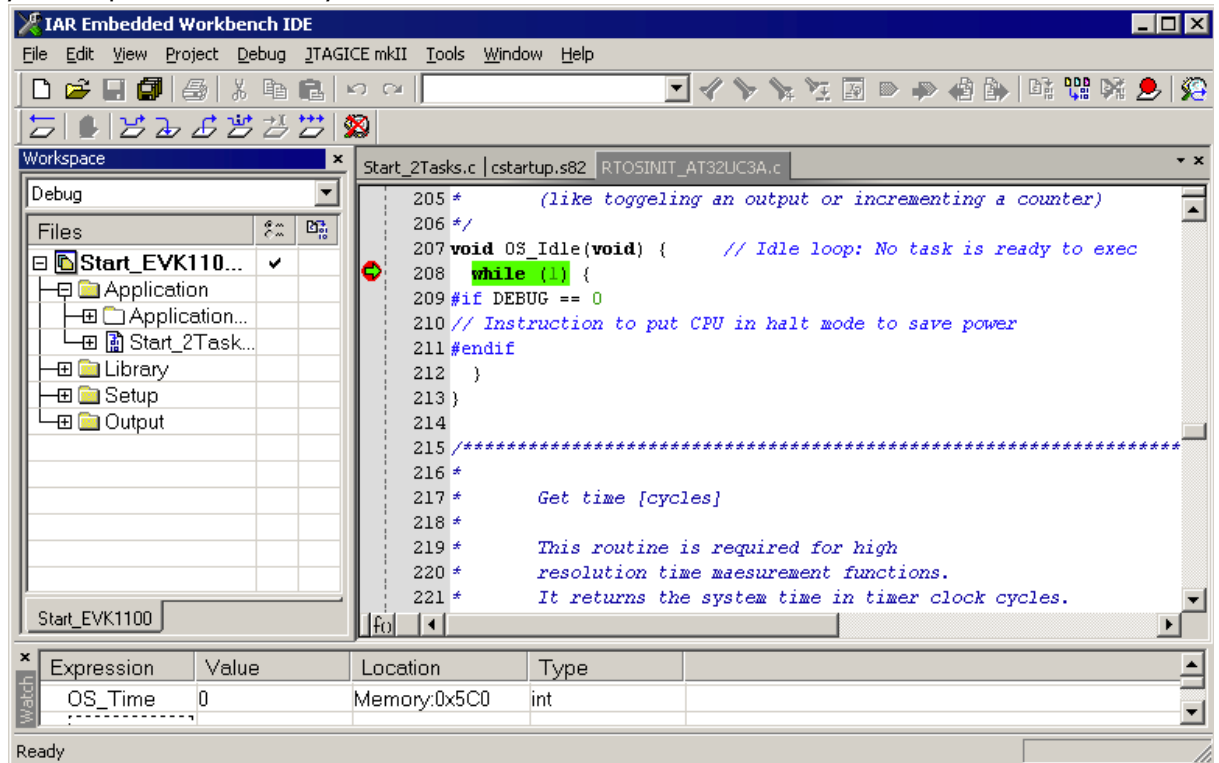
IAR Embedded Workbench IDE

File Edit View Project Debug JTAGICE mkII Tools Window Help

Workspace

Debug

Files

Start_EVK110...
Application
Application...
Start_2Task...
Library
Setup
Output

Start_EVK1100

Start_2Tasks.c | cstartup.s82 | RTOSINIT_AT32UC3A.c

205 *       (like toggeling an output or incrementing a counter)
206 */
207 void OS_Idle(void) {      // Idle loop: No task is ready to exec
208   while (1) {
209 #if DEBUG == 0
210 // Instruction to put CPU in halt mode to save power
211 #endif
212   }
213 }
214
215 /***********************************************************
216 *
217 *       Get time [cycles]
218 *
219 *       This routine is required for high
220 *       resolution time maesurement functions.
221 *       It returns the system time in timer clock cycles.

f()

| Expression | Value | Location | Type |
|---|---|---|---|
| OS_Time | 0 | Memory:0x5C0 | int |

Watch

Ready